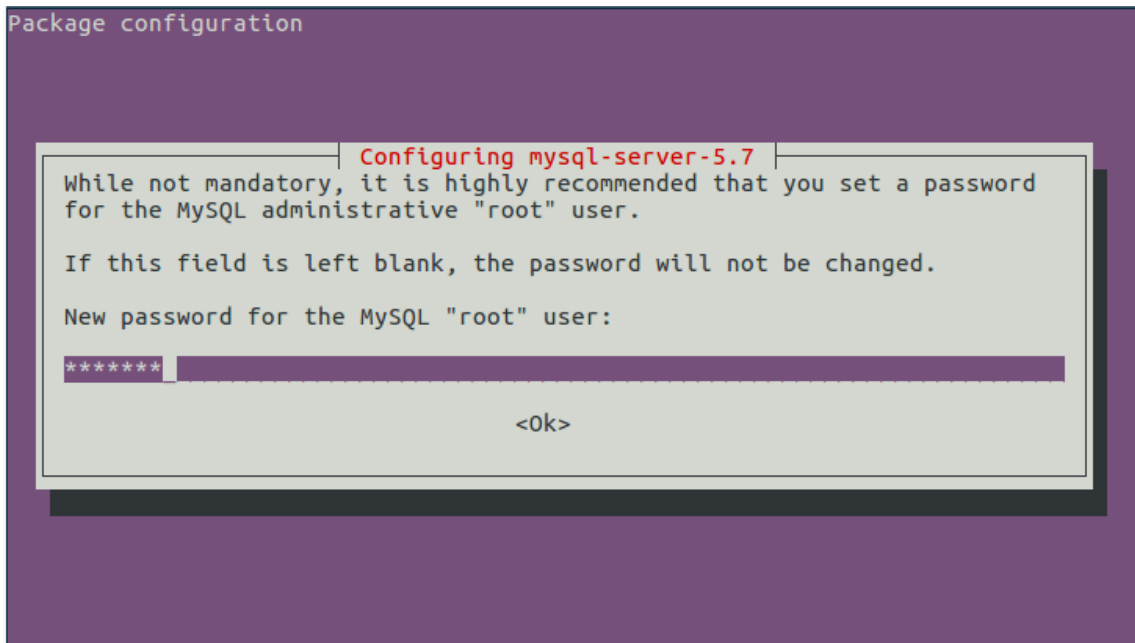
Package configuration

Configuring mysql-server-5.7

While not mandatory, it is highly recommended that you set a password for the MySQL administrative "root" user.

If this field is left blank, the password will not be changed.

New password for the MySQL "root" user:

*******_

<Ok>